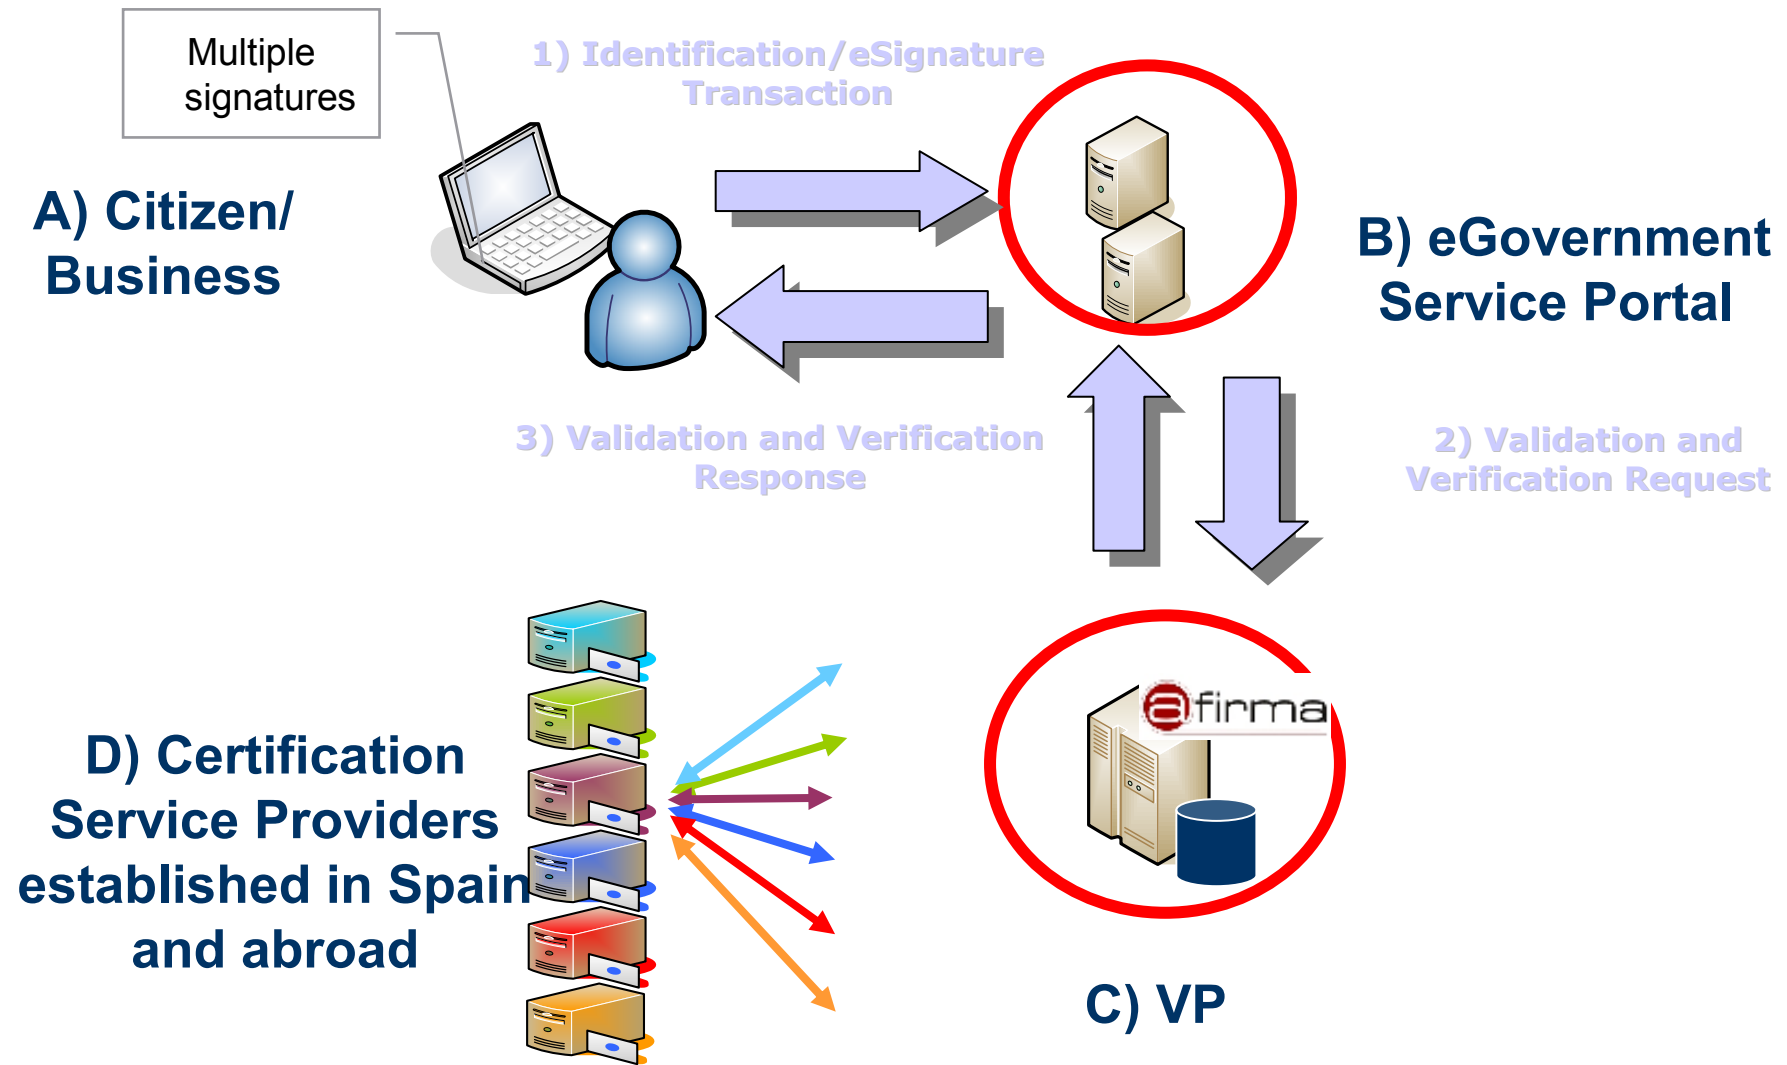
Multiple signatures

1) Identification/eSignature Transaction

A) Citizen/ Business

B) eGovernment Service Portal

3) Validation and Verification Response

2) Validation and Verification Request

afirma

D) Certification Service Providers established in Spain and abroad

C) VP